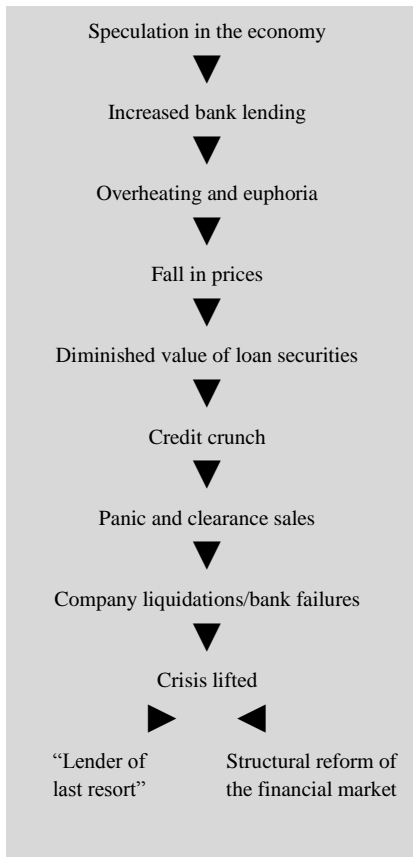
Speculation in the economy

Increased bank lending

Overheating and euphoria

Fall in prices

Diminished value of loan securities

Credit crunch

Panic and clearance sales

Company liquidations/bank failures

Crisis lifted

“Lender of last resort”

Structural reform of the financial market